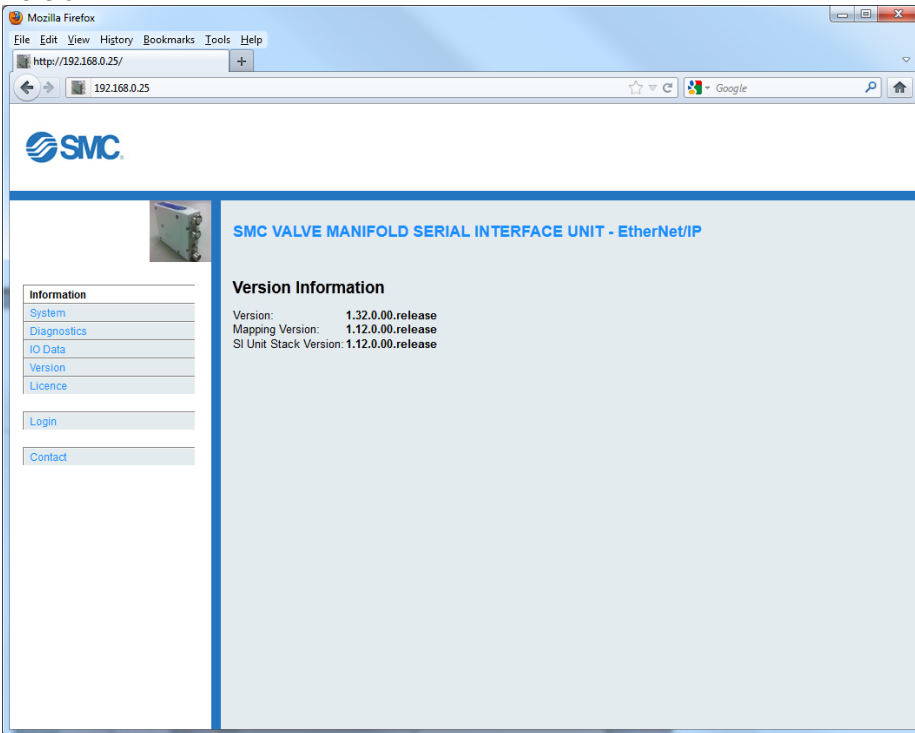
Mozilla Firefox

File Edit View History Bookmarks Tools Help

http://192.168.0.25/

192.168.0.25

Google

SMC

SMC VALVE MANIFOLD SERIAL INTERFACE UNIT - EtherNet/IP

Information
System
Diagnostics
IO Data
Version
Licence

Login

Contact

Version Information

| | |
|---|---|
| Version: | 1.32.0.00.release |
| Mapping Version: | 1.12.0.00.release |
| SI Unit Stack Version: | 1.12.0.00.release |